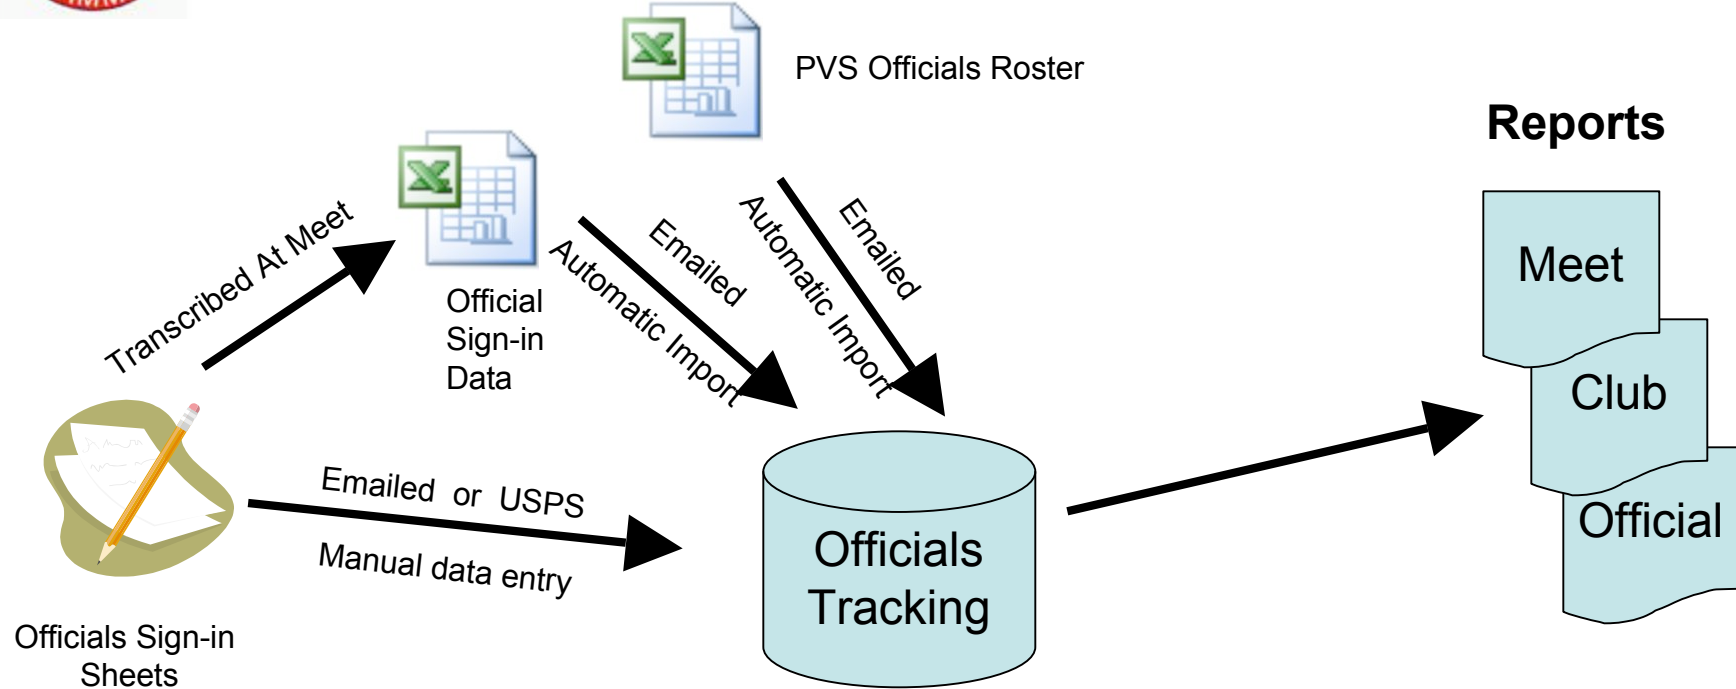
PVS Officials Roster

Reports

Transcribed At Meet

Official Sign-in Data

Emailed

Automatic Import

Emailed

Automatic Import

Meet

Club

Official

Emailed or USPS

Manual data entry

Officials Tracking

Officials Sign-in Sheets